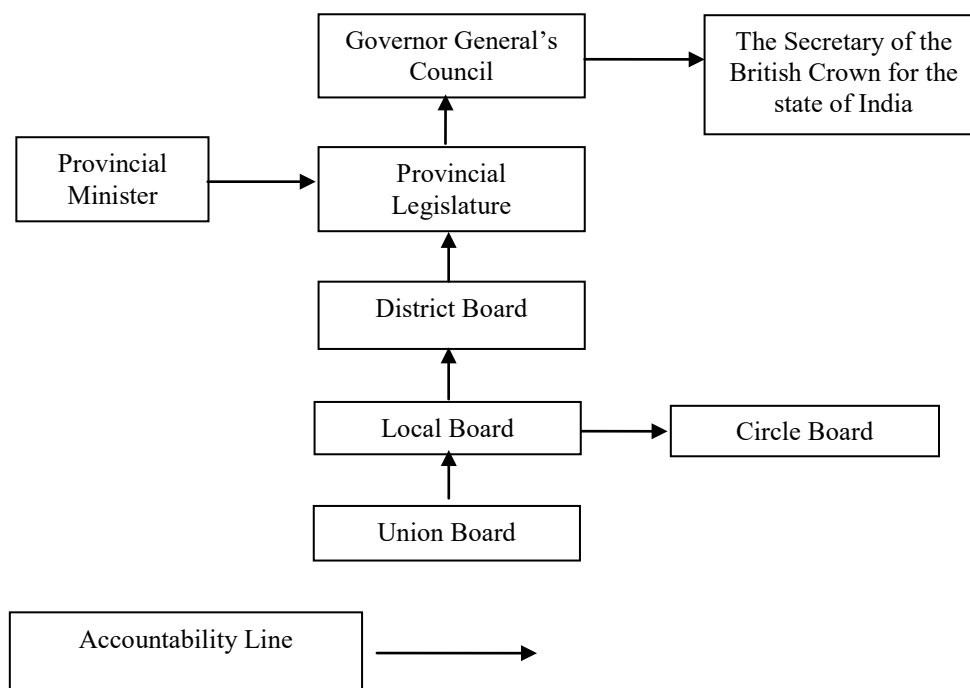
Governor General's Council

The Secretary of the British Crown for the state of India

Provincial Minister

Provincial Legislature

District Board

Local Board

Circle Board

Union Board

Accountability Line